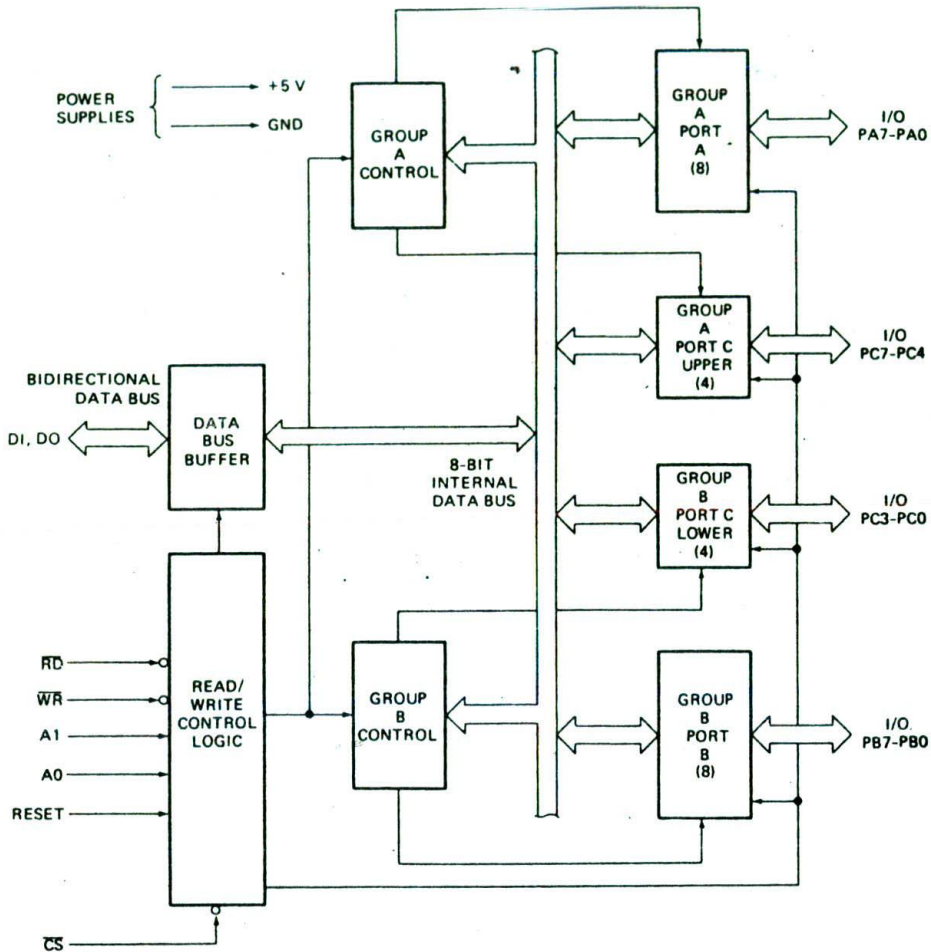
POWER SUPPLIES

+5 V

GND

GROUP A CONTROL

GROUP A PORT A (8)

I/O PA7-PA0

GROUP A PORT C UPPER (4)

I/O PC7-PC4

BIDIRECTIONAL DATA BUS

DI, DO

DATA BUS BUFFER

8-BIT INTERNAL DATA BUS

GROUP B PORT C LOWER (4)

I/O PC3-PC0

$\overline{RD}$

$\overline{WR}$

A1

A0

RESET

READ/ WRITE CONTROL LOGIC

GROUP B CONTROL

GROUP B PORT B (8)

I/O PB7-PB0

$\overline{CS}$